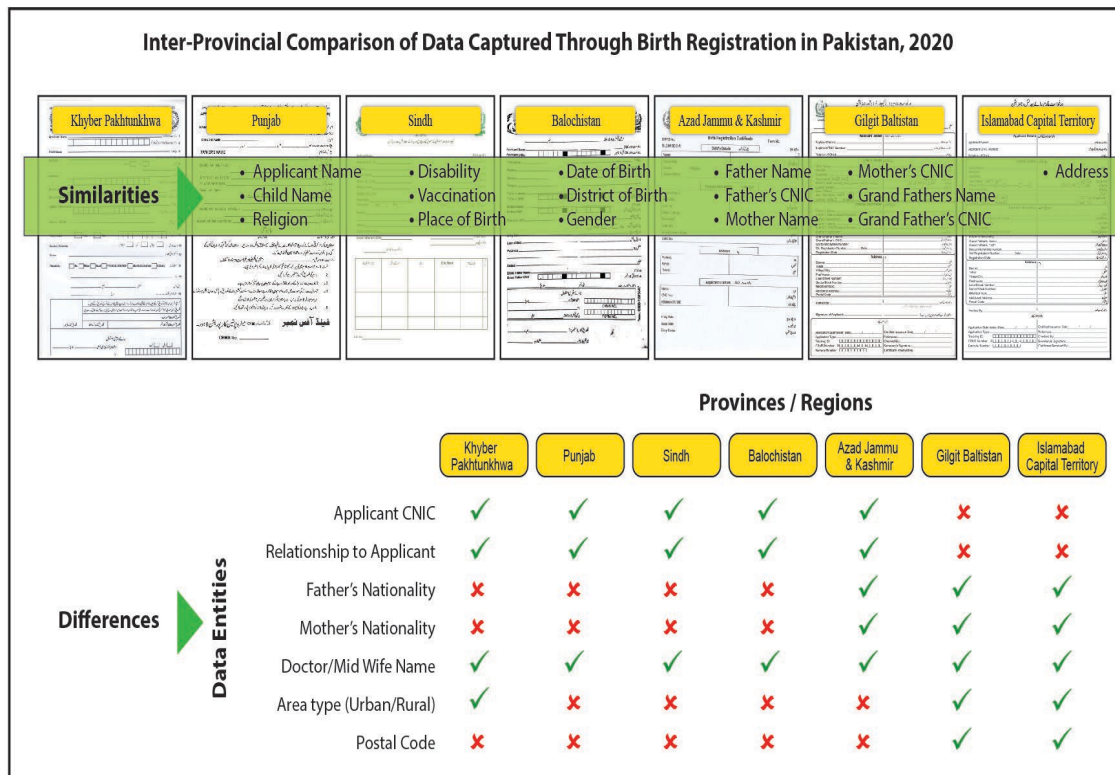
Inter-Provincial Comparison of Data Captured Through Birth Registration in Pakistan, 2020

Khyber Pakhtunkhwa | Punjab | Sindh | Balochistan | Azad Jammu & Kashmir | Gilgit Baltistan | Islamabad Capital Territory

Similarities

• Applicant Name
• Child Name
• Religion
• Disability
• Vaccination
• Place of Birth
• Date of Birth
• District of Birth
• Gender
• Father Name
• Father's CNIC
• Mother Name
• Mother's CNIC
• Grand Fathers Name
• Grand Father's CNIC
• Address

Provinces / Regions

Differences

Data Entities

| | Khyber Pakhtunkhwa | Punjab | Sindh | Balochistan | Azad Jammu & Kashmir | Gilgit Baltistan | Islamabad Capital Territory |
|---|---|---|---|---|---|---|---|
| Applicant CNIC | ✓ | ✓ | ✓ | ✓ | ✓ | ✗ | ✗ |
| Relationship to Applicant | ✓ | ✓ | ✓ | ✓ | ✓ | ✗ | ✗ |
| Father's Nationality | ✗ | ✗ | ✗ | ✗ | ✓ | ✓ | ✓ |
| Mother's Nationality | ✗ | ✗ | ✗ | ✗ | ✓ | ✓ | ✓ |
| Doctor/Mid Wife Name | ✓ | ✓ | ✓ | ✓ | ✓ | ✓ | ✓ |
| Area type (Urban/Rural) | ✓ | ✗ | ✗ | ✗ | ✗ | ✓ | ✓ |
| Postal Code | ✗ | ✗ | ✗ | ✗ | ✗ | ✓ | ✓ |